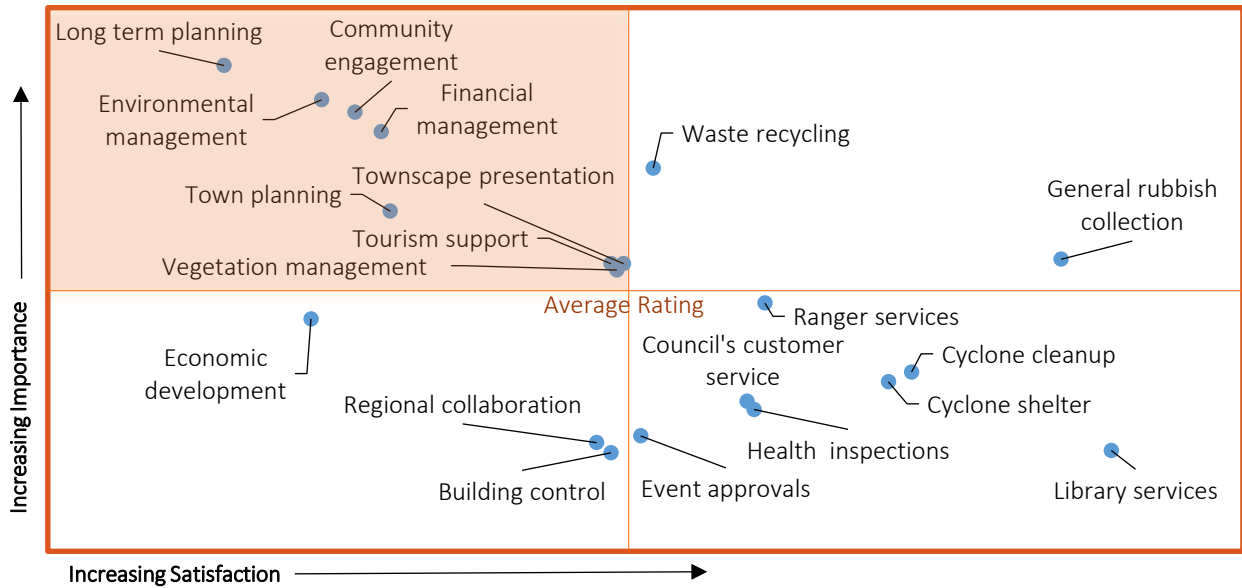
Long term planning
Community engagement
Environmental management
Financial management
Waste recycling
Town planning
Townscape presentation
General rubbish collection
Tourism support
Vegetation management
Average Rating
Ranger services
Economic development
Council's customer service
Cyclone cleanup
Cyclone shelter
Regional collaboration
Health inspections
Building control
Event approvals
Library services
Increasing Importance
Increasing Satisfaction